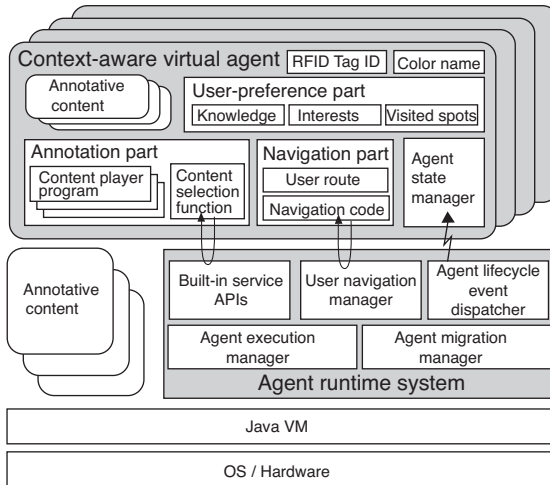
Context-aware virtual agent
RFID Tag ID
Color name
Annotative content
User-preference part
Knowledge
Interests
Visited spots
Annotation part
Content player program
Content selection function
Navigation part
User route
Navigation code
Agent state manager
Annotative content
Built-in service APIs
User navigation manager
Agent lifecycle event dispatcher
Agent execution manager
Agent migration manager
Agent runtime system
Java VM
OS / Hardware